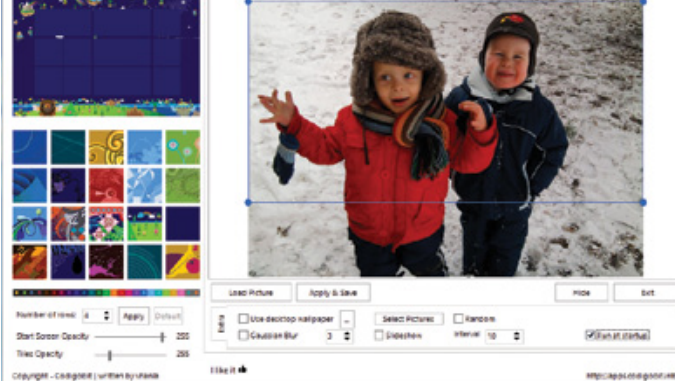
Number of rows: 4 Apply Default

Start Screen Opacity 255

Tiles Opacity 255

Copyright - Codigobit | written by Ulanda

Load Picture

Apply & Save

Hide

Exit

Extra

Use desktop wallpaper

...

Select Pictures

Random

Gaussian Blur

3

Slideshow

Interval 10

Run at startup

I like it

http://apps.codigobit.info